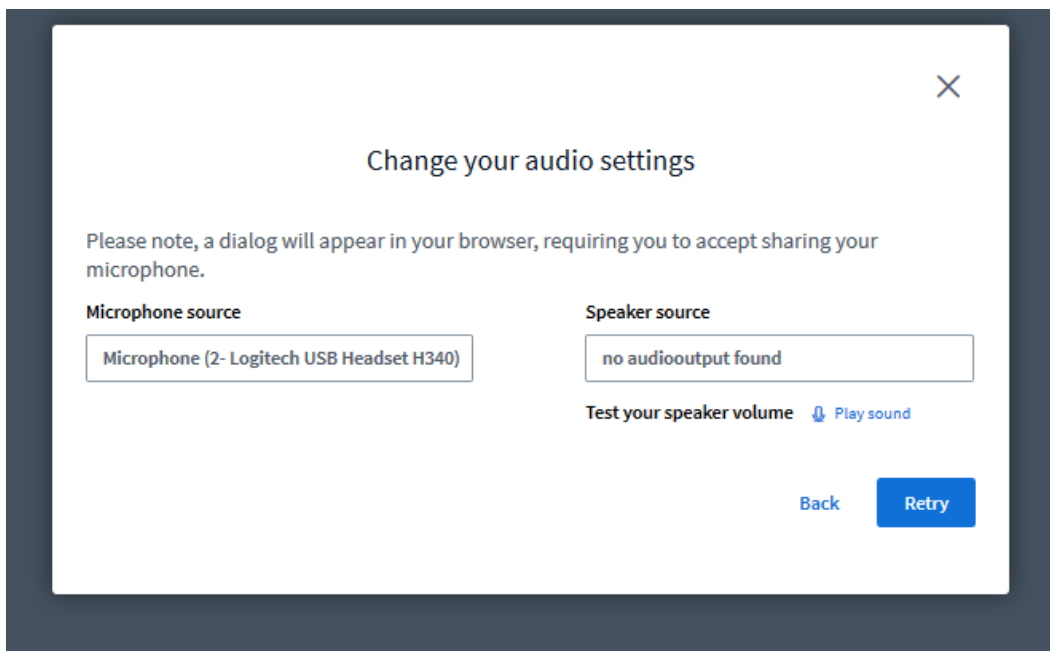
×

Change your audio settings

Please note, a dialog will appear in your browser, requiring you to accept sharing your microphone.

Microphone source

Microphone (2- Logitech USB Headset H340)

Speaker source

no audiooutput found

Test your speaker volume Play sound

Back

Retry